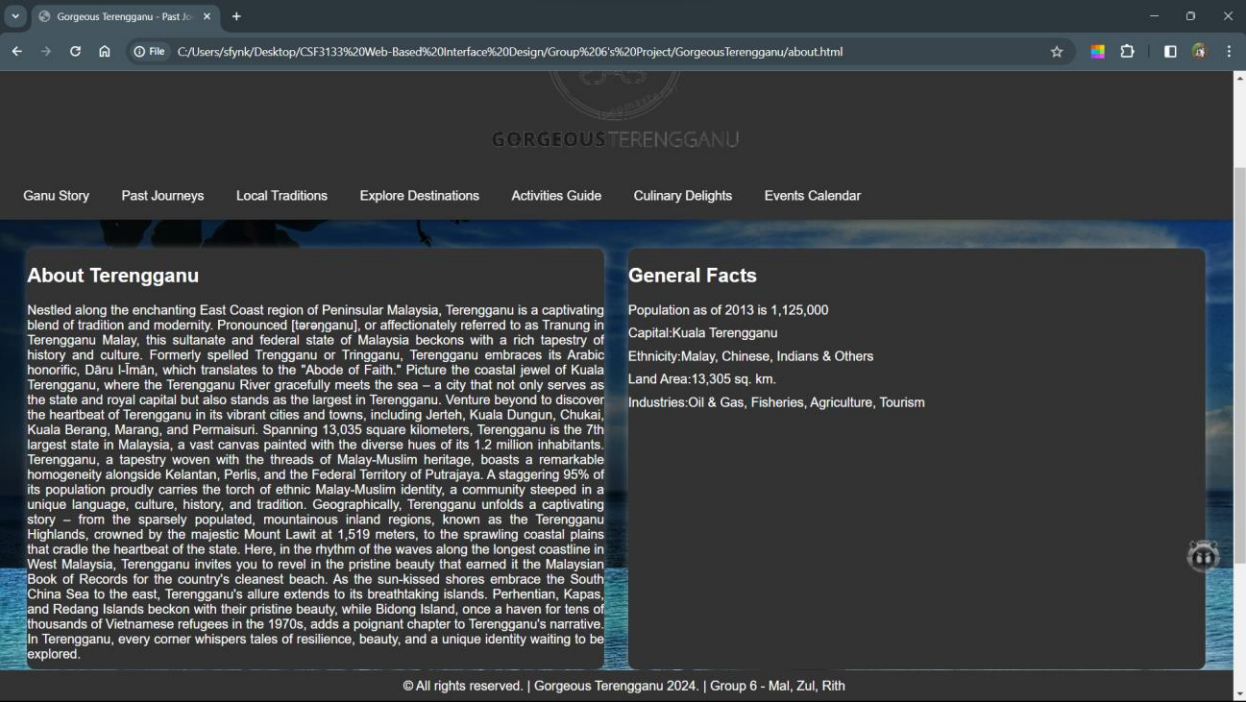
Gorgeous Terengganu - Past Jo ×
+
File C:/Users/sfynk/Desktop/CSF3133%20Web-Based%20Interface%20Design/Group%206's%20Project/GorgeousTerengganu/about.html

GORGEOUS TERENGGANU

Ganu Story
Past Journeys
Local Traditions
Explore Destinations
Activities Guide
Culinary Delights
Events Calendar

About Terengganu

Nestled along the enchanting East Coast region of Peninsular Malaysia, Terengganu is a captivating blend of tradition and modernity. Pronounced [tərəŋganu], or affectionately referred to as Tranung in Terengganu Malay, this sultanate and federal state of Malaysia beckons with a rich tapestry of history and culture. Formerly spelled Trengganu or Tringganu, Terengganu embraces its Arabic honorific, Dāru l-Īmān, which translates to the "Abode of Faith." Picture the coastal jewel of Kuala Terengganu, where the Terengganu River gracefully meets the sea – a city that not only serves as the state and royal capital but also stands as the largest in Terengganu. Venture beyond to discover the heartbeat of Terengganu in its vibrant cities and towns, including Jerteh, Kuala Dungun, Chukai, Kuala Berang, Marang, and Permaisuri. Spanning 13,035 square kilometers, Terengganu is the 7th largest state in Malaysia, a vast canvas painted with the diverse hues of its 1.2 million inhabitants. Terengganu, a tapestry woven with the threads of Malay-Muslim heritage, boasts a remarkable homogeneity alongside Kelantan, Perlis, and the Federal Territory of Putrajaya. A staggering 95% of its population proudly carries the torch of ethnic Malay-Muslim identity, a community steeped in a unique language, culture, history, and tradition. Geographically, Terengganu unfolds a captivating story – from the sparsely populated, mountainous inland regions, known as the Terengganu Highlands, crowned by the majestic Mount Lawit at 1,519 meters, to the sprawling coastal plains that cradle the heartbeat of the state. Here, in the rhythm of the waves along the longest coastline in West Malaysia, Terengganu invites you to revel in the pristine beauty that earned it the Malaysian Book of Records for the country's cleanest beach. As the sun-kissed shores embrace the South China Sea to the east, Terengganu's allure extends to its breathtaking islands. Perhentian, Kapas, and Redang Islands beckon with their pristine beauty, while Bidong Island, once a haven for tens of thousands of Vietnamese refugees in the 1970s, adds a poignant chapter to Terengganu's narrative. In Terengganu, every corner whispers tales of resilience, beauty, and a unique identity waiting to be explored.

General Facts

Population as of 2013 is 1,125,000

Capital:Kuala Terengganu

Ethnicity:Malay, Chinese, Indians & Others

Land Area:13,305 sq. km.

Industries:Oil & Gas, Fisheries, Agriculture, Tourism

© All rights reserved. | Gorgeous Terengganu 2024. | Group 6 - Mal, Zul, Rith